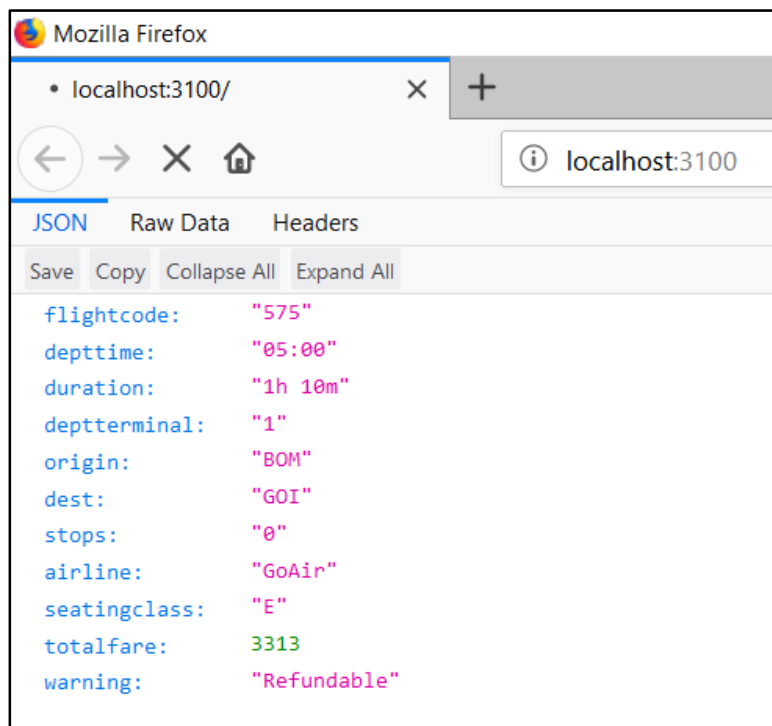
Mozilla Firefox

• localhost:3100/ × +

localhost:3100

JSON Raw Data Headers

Save Copy Collapse All Expand All

| | |
|---|---|
| flightcode: | "575" |
| depttime: | "05:00" |
| duration: | "1h 10m" |
| deptterminal: | "1" |
| origin: | "BOM" |
| dest: | "GOI" |
| stops: | "0" |
| airline: | "GoAir" |
| seatingclass: | "E" |
| totalfare: | 3313 |
| warning: | "Refundable" |